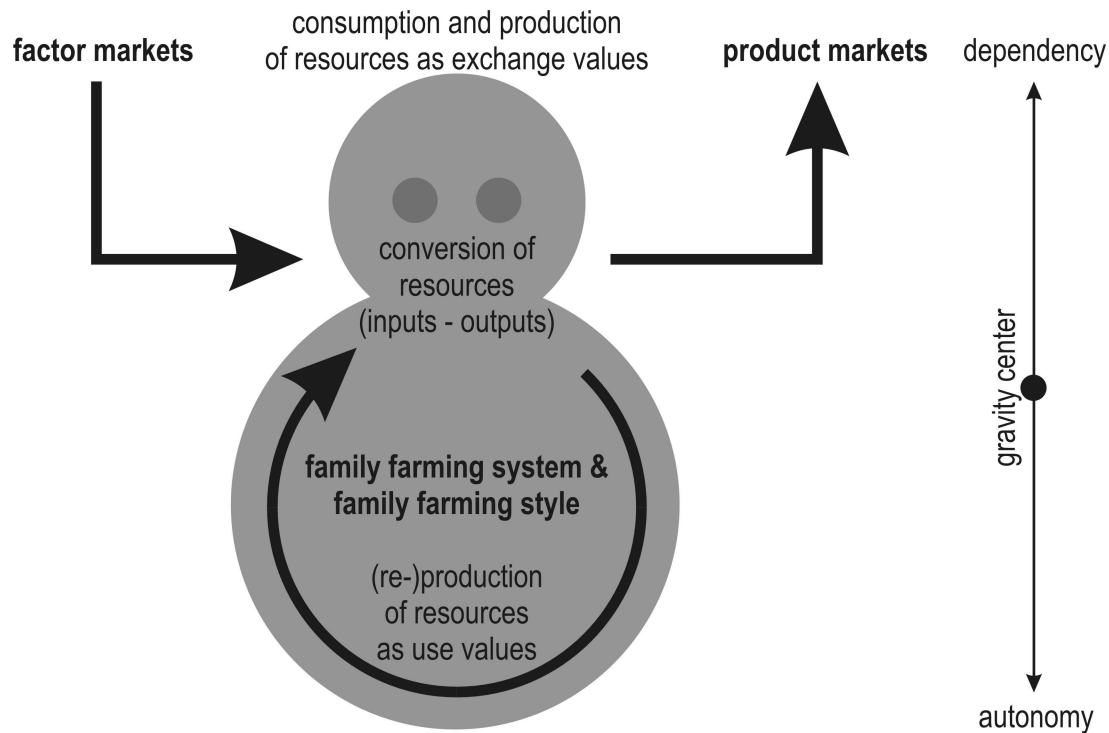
factor markets

consumption and production of resources as exchange values

product markets

dependency

conversion of resources (inputs - outputs)

gravity center

family farming system & family farming style

(re-)production of resources as use values

autonomy